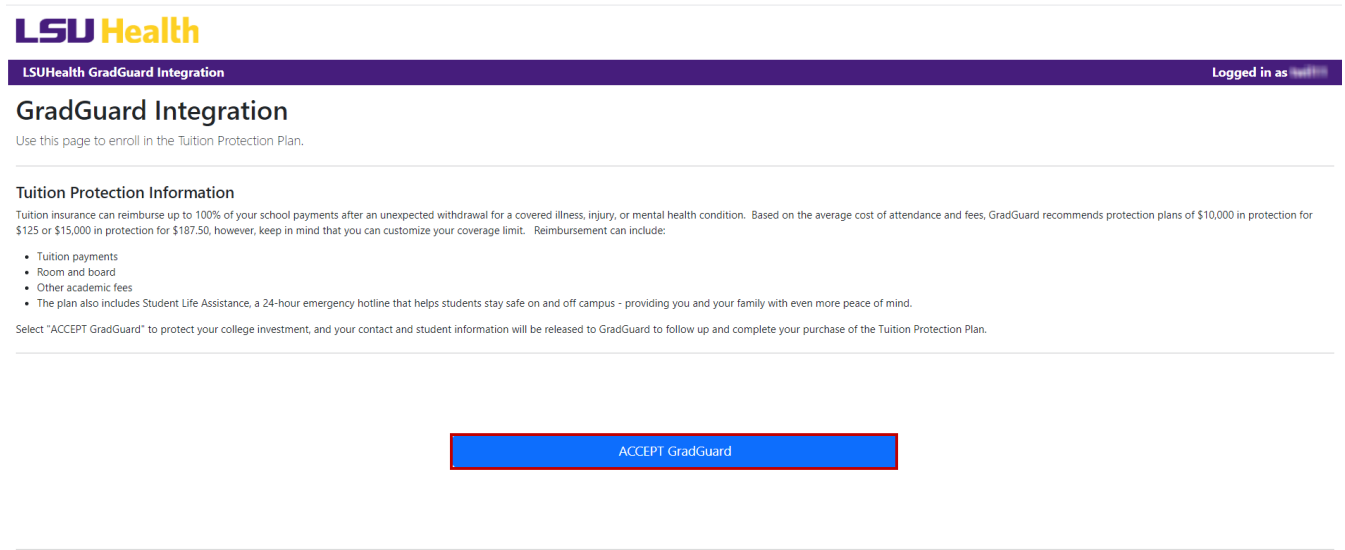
LSU Health

LSUHealth GradGuard Integration

Logged in as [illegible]

GradGuard Integration

Use this page to enroll in the Tuition Protection Plan.

Tuition Protection Information

Tuition insurance can reimburse up to 100% of your school payments after an unexpected withdrawal for a covered illness, injury, or mental health condition. Based on the average cost of attendance and fees, GradGuard recommends protection plans of \$10,000 in protection for \$125 or \$15,000 in protection for \$187.50, however, keep in mind that you can customize your coverage limit. Reimbursement can include:

- Tuition payments
- Room and board
- Other academic fees
- The plan also includes Student Life Assistance, a 24-hour emergency hotline that helps students stay safe on and off campus - providing you and your family with even more peace of mind.

Select "ACCEPT GradGuard" to protect your college investment, and your contact and student information will be released to GradGuard to follow up and complete your purchase of the Tuition Protection Plan.

ACCEPT GradGuard